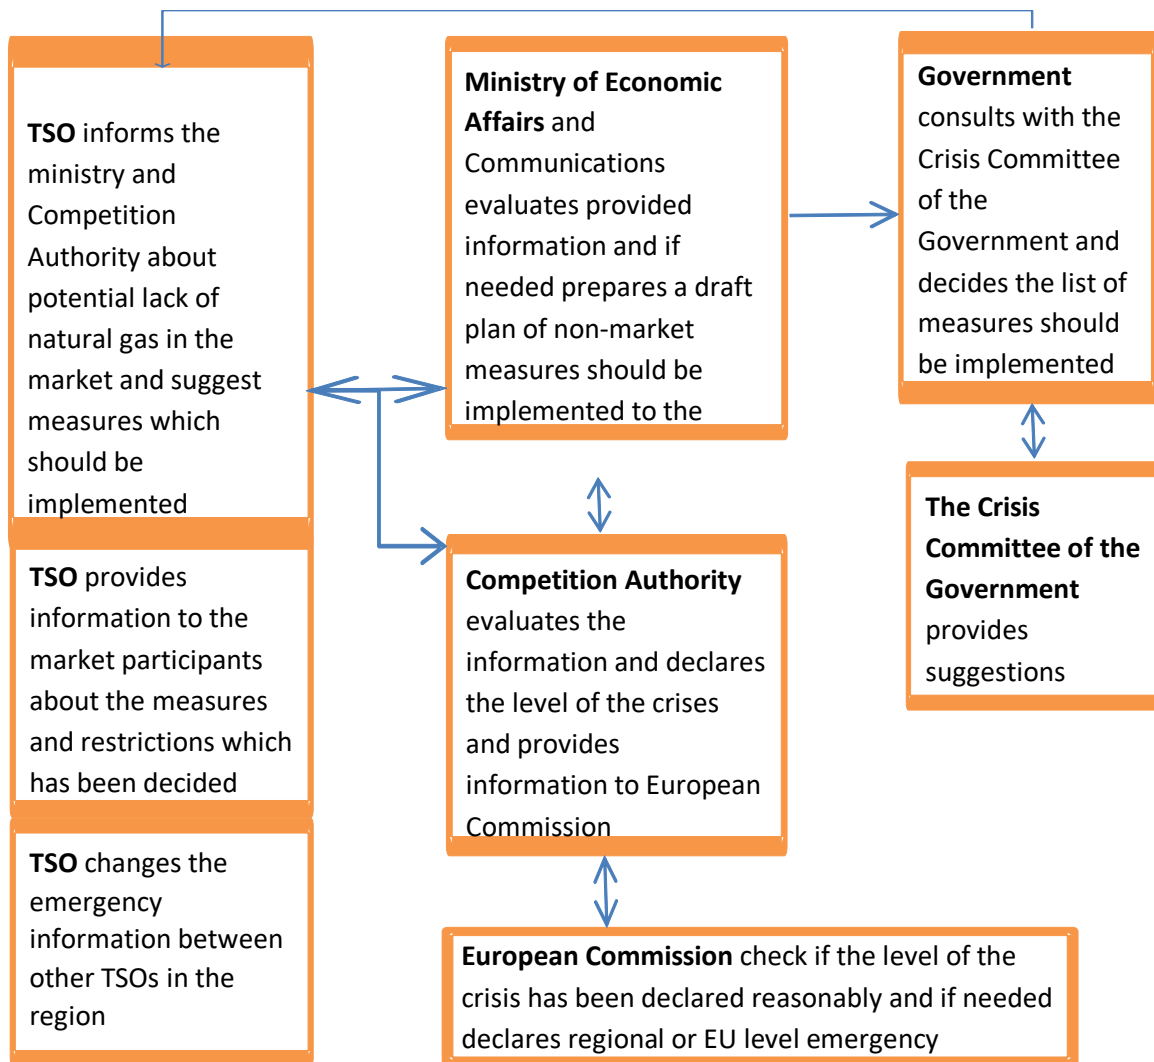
**TSO** informs the ministry and Competition Authority about potential lack of natural gas in the market and suggest measures which should be implemented

**Ministry of Economic Affairs** and Communications evaluates provided information and if needed prepares a draft plan of non-market measures should be implemented to the

**Government** consults with the Crisis Committee of the Government and decides the list of measures should be implemented

**TSO** provides information to the market participants about the measures and restrictions which has been decided

**Competition Authority** evaluates the information and declares the level of the crises and provides information to European Commission

**The Crisis Committee of the Government** provides suggestions

**TSO** changes the emergency information between other TSOs in the region

**European Commission** check if the level of the crisis has been declared reasonably and if needed declares regional or EU level emergency